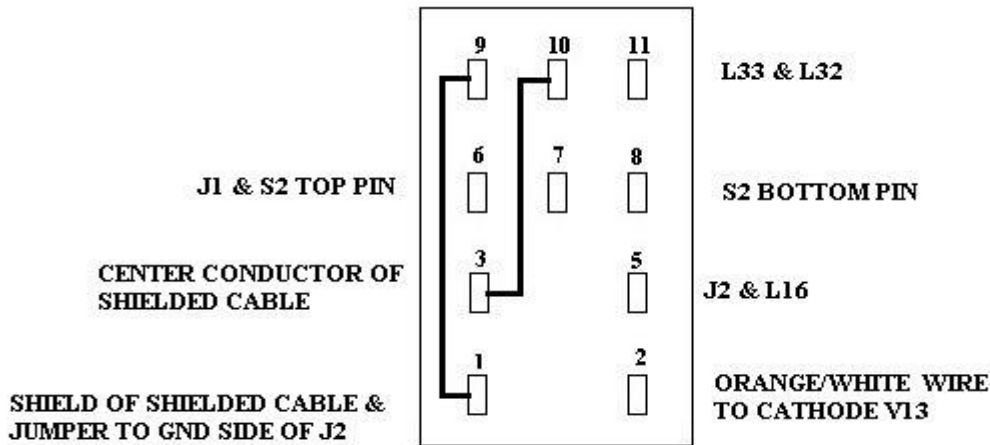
9 10 11

L33 & L32

6 7 8

J1 & S2 TOP PIN

S2 BOTTOM PIN

CENTER CONDUCTOR OF SHIELDED CABLE

3 5

J2 & L16

1 2

SHIELD OF SHIELDED CABLE & JUMPER TO GND SIDE OF J2

ORANGE/WHITE WIRE TO CATHODE V13